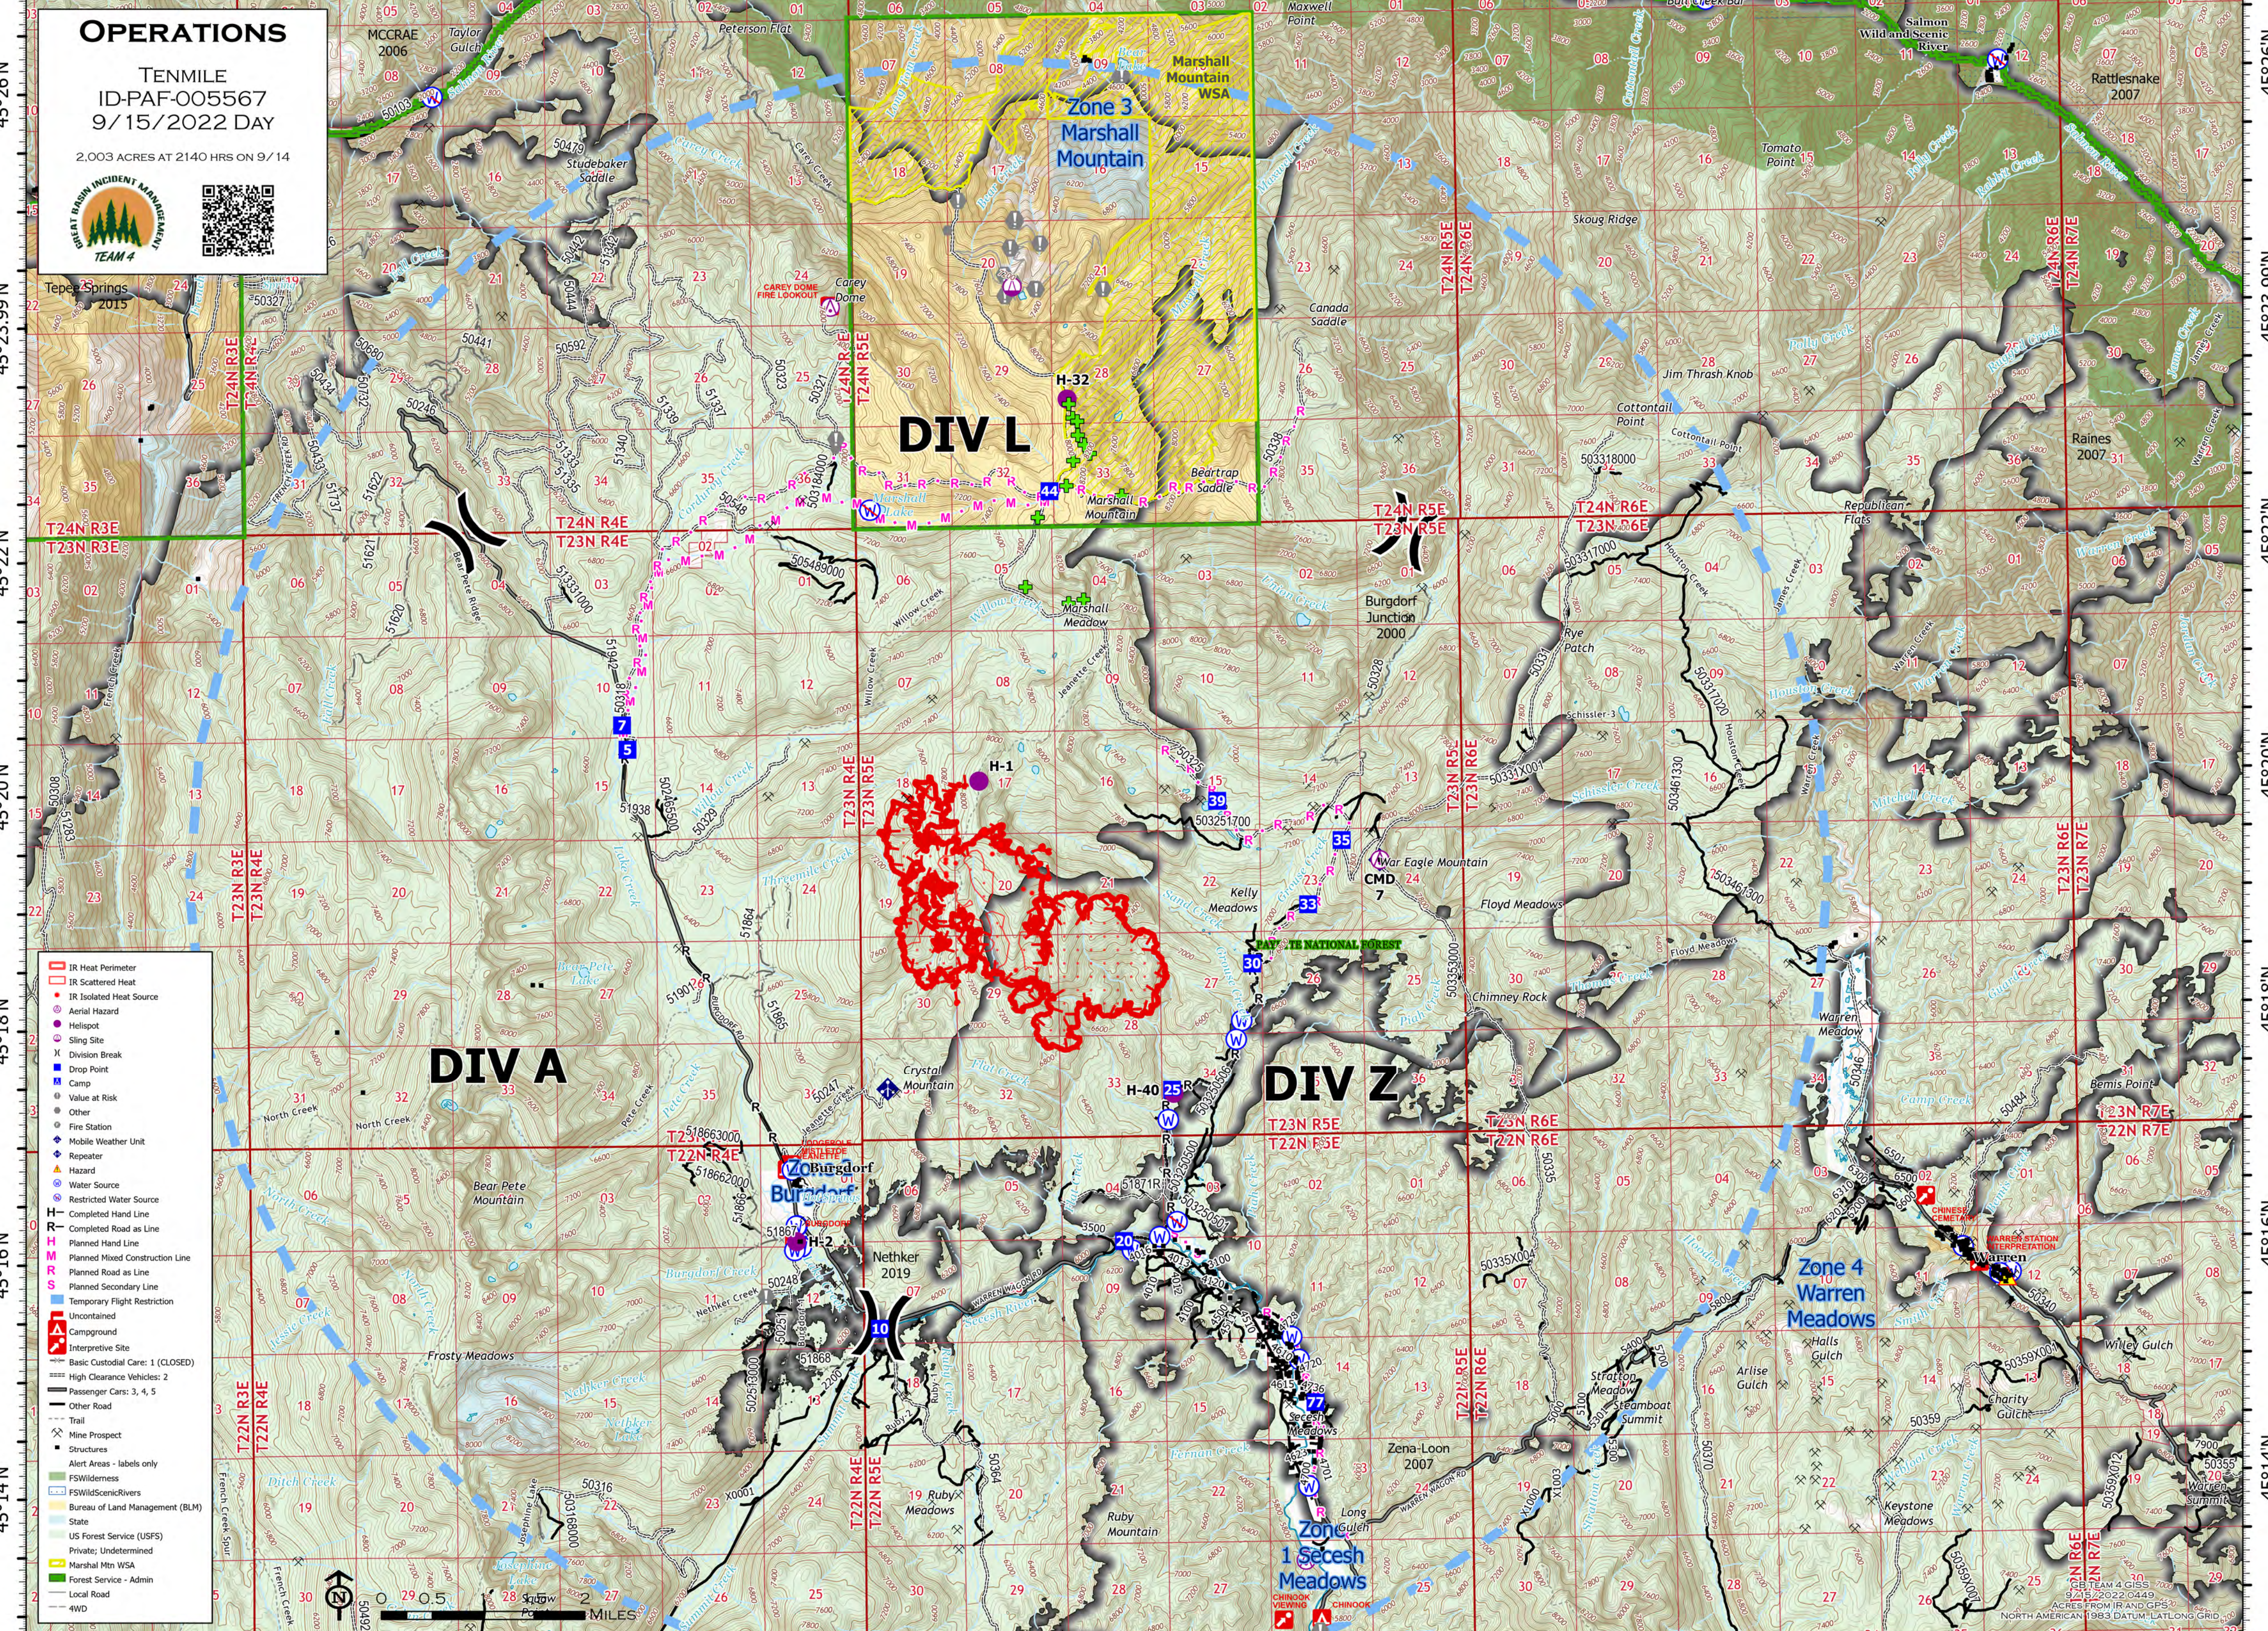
OPERATIONS

TENMILE
ID-PAF-005567
9/15/2022 DAY

2,003 ACRES AT 2140 HRS ON 9/14

GREAT BASIN INCIDENT MANAGEMENT TEAM 4

Zone 3
Marshall
Mountain

Marshall Mountain WSA

DIV L

DIV A

DIV Z

Zone 4
Warren
Meadows

Zone 1 Secesh Meadows

MCCRAE 2006
Taylor Gulch
Peterson Flat
Maxwell Point
Studebaker Saddle
Teepee Springs 2015
Carey Dome
CAREY DOME FIRE LOOKOUT
Canada Saddle
Tomato Point
Skoug Ridge
Rattlesnake 2007
Salmon Wild and Scenic River
Jim Thrash Knob
Cottontail Point
Raines 2007
Beartrap Saddle
Marshall Mountain
Marshall Meadow
Burgdorf Junction 2000
Republican Flat
Rye Patch
H-32
H-1
H-40
H-2
CMD
War Eagle Mountain
Kelly Meadows
Floyd Meadows
Chimney Rock
Warren Meadow
Crystal Mountain
Burgdorf
Bear Pete Mountain
Nethker 2019
Frosty Meadows
Ruby Meadows
Ruby Mountain
Zena-Loon 2007
Long Gulch
Steamboat Summit
Halls Gulch
Arlise Gulch
Charity Gulch
Keystone Meadows
Bemis Point
Willey Gulch
PAYETTE NATIONAL FOREST
WARREN STATION INTERPRETATION
CHINESE CEMETERY

T24N R3E
T23N R3E
T24N R4E
T23N R4E
T24N R5E
T23N R5E
T24N R6E
T23N R6E
T24N R7E
T23N R7E
T22N R3E
T22N R4E
T22N R5E
T22N R6E
T22N R7E

IR Heat Perimeter
IR Scattered Heat
IR Isolated Heat Source
Aerial Hazard
Helispot
Sling Site
Division Break
Drop Point
Camp
Value at Risk
Other
Fire Station
Mobile Weather Unit
Repeater
Hazard
Water Source
Restricted Water Source
Completed Hand Line
Completed Road as Line
Planned Hand Line
Planned Mixed Construction Line
Planned Road as Line
Planned Secondary Line
Temporary Flight Restriction
Uncontained
Campground
Interpretive Site
Basic Custodial Care: 1 (CLOSED)
High Clearance Vehicles: 2
Passenger Cars: 3, 4, 5
Other Road
Trail
Mine Prospect
Structures
Alert Areas - labels only
FSWilderness
FSWildScenicRivers
Bureau of Land Management (BLM)
State
US Forest Service (USFS)
Private; Undetermined
Marshall Mtn WSA
Forest Service - Admin
Local Road
4WD

0 0.5 1 1.5 2 MILES

NORTH AMERICAN 1983 DATUM, LAT/LONG GRID